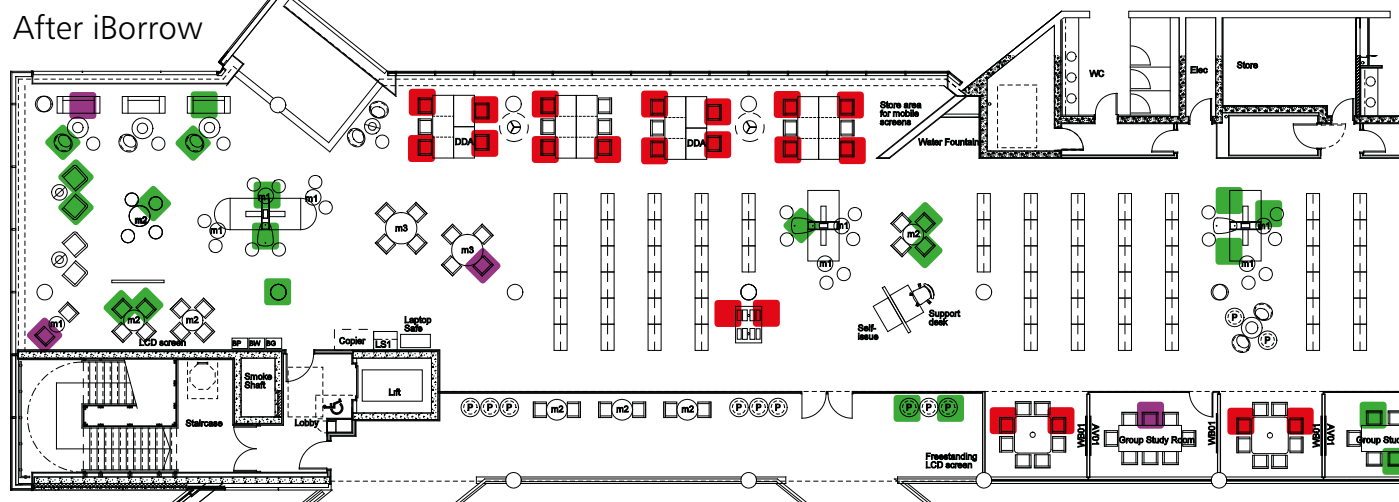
After iBorrow

WC
Elec
Store
Store area for mobile screens
Water Fountain
DDA
DDA
m1
m1
m1
m2
m3
m3
m1
m1
m2
m1
m1
m1
m2
m2
m1
LCD screen
Laptop Safe
Copier
LS1
BP
BW
BG
Smoke Shaft
Lift
Lobby
Staircase
Self-issue
Support desk
P
P
P
P
P
P
P
P
P
P
P
P
m2
m2
m2
Freestanding LCD screen
W801
W01
Group Study Room
W801
W01
Group Stu